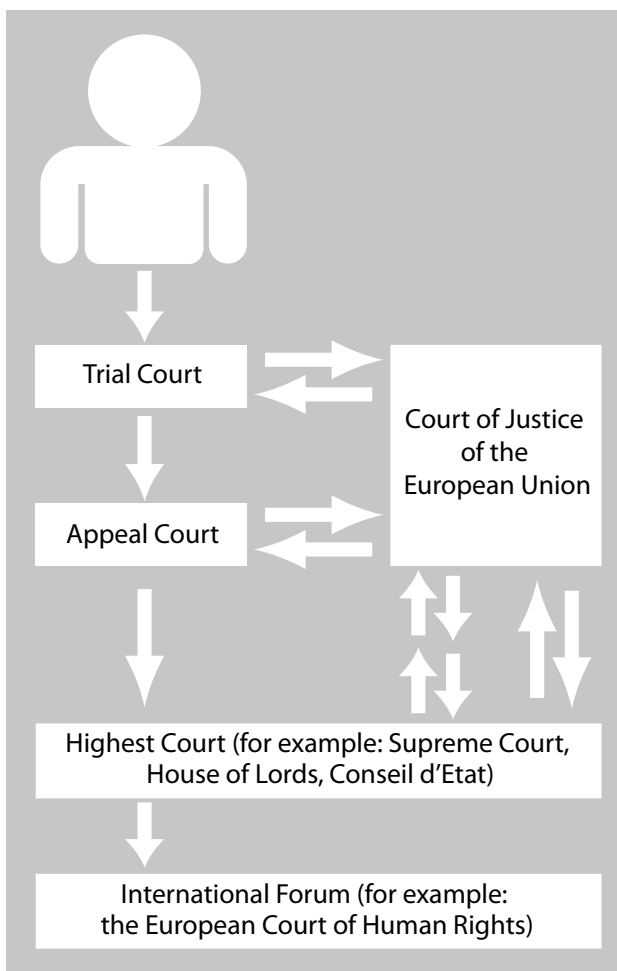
Trial Court

Court of Justice of the European Union

Appeal Court

Highest Court (for example: Supreme Court, House of Lords, Conseil d'Etat)

International Forum (for example: the European Court of Human Rights)